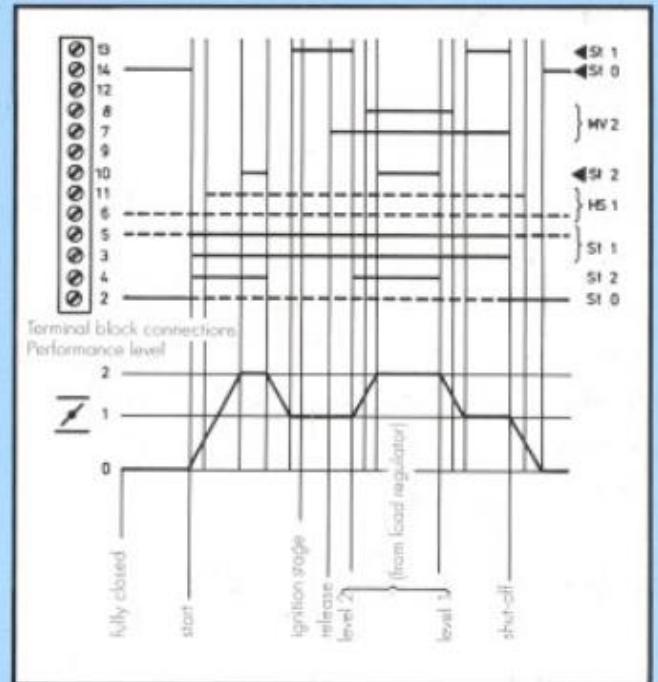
13
14
12
8
7
9
10
11
6
5
3
4
2

St 1
St 0
MV 2
St 2
HS 1
St 1
St 2
St 0

Terminal block connections
Performance level

2
1
0

fully closed
start
ignition stage
release level 2
(from load regulator)
level 1
shut-off